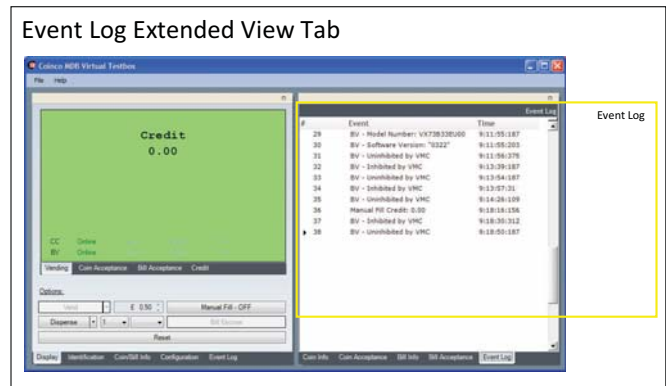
Event Log Extended View Tab

Coinco MDB Virtual Testbox

File Help

Credit
0.00

CC Online
BV Online

Vending Coin Acceptance Bill Acceptance Credit

Options:

Vend

£ 0.50

Manual Fill - OFF

Dispense

1

Bill Escrow

Reset

Display Identification Coin/Bill Info Configuration Event Log

Event Log

| # | Event | Time |
|---|---|---|
| 29 | BV - Model Number: VX7383BEU00 | 9:11:55:187 |
| 30 | BV - Software Version: "0322" | 9:11:55:203 |
| 31 | BV - Uninhibited by VMC | 9:11:56:375 |
| 32 | BV - Inhibited by VMC | 9:13:39:187 |
| 33 | BV - Uninhibited by VMC | 9:13:54:187 |
| 34 | BV - Inhibited by VMC | 9:13:57:31 |
| 35 | BV - Uninhibited by VMC | 9:14:26:109 |
| 36 | Manual Fill Credit: 0.50 | 9:18:18:156 |
| 37 | BV - Inhibited by VMC | 9:18:30:312 |
| 38 | BV - Uninhibited by VMC | 9:18:50:187 |

Event Log

Coin Info Coin Acceptance Bill Info Bill Acceptance Event Log